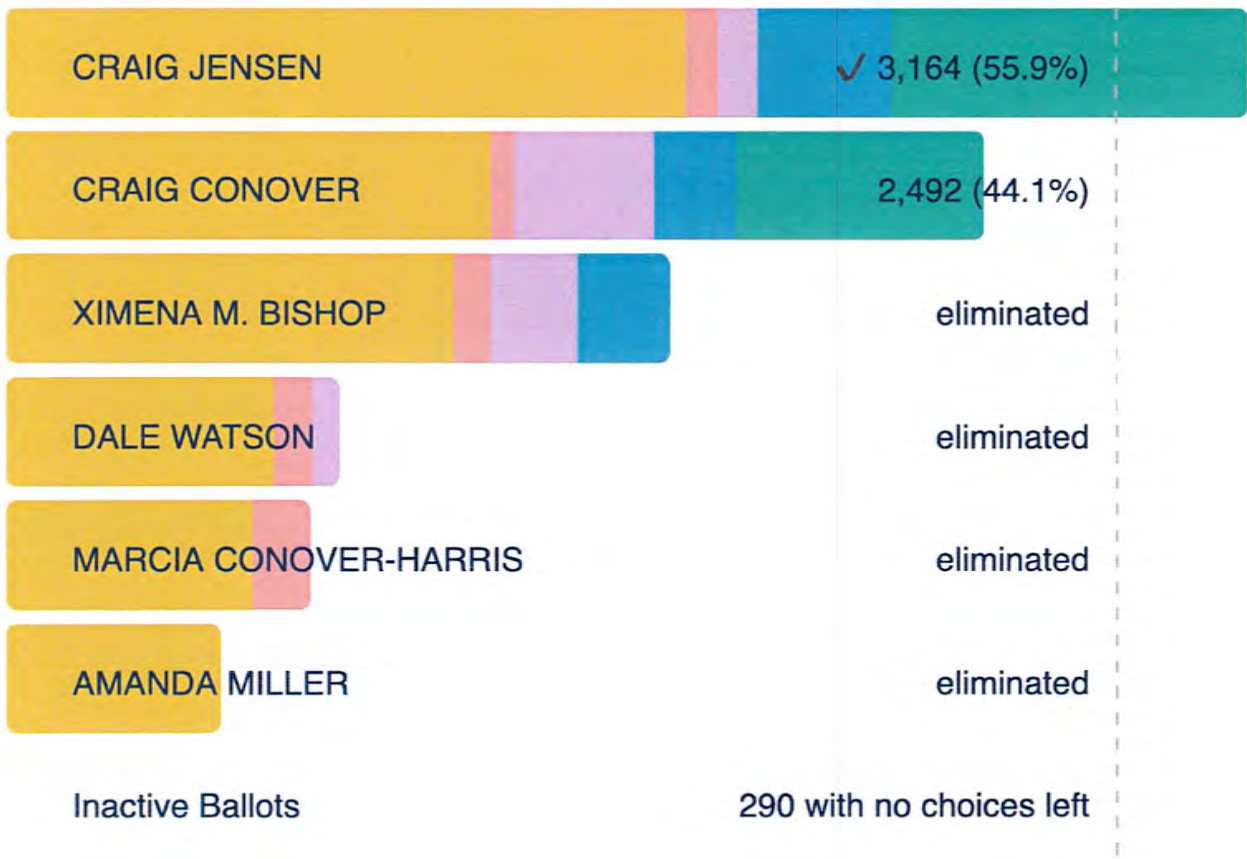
CRAIG JENSEN ✓ 3,164 (55.9%)

CRAIG CONOVER 2,492 (44.1%)

XIMENA M. BISHOP eliminated

DALE WATSON eliminated

MARCIA CONOVER-HARRIS eliminated

AMANDA MILLER eliminated

Inactive Ballots 290 with no choices left